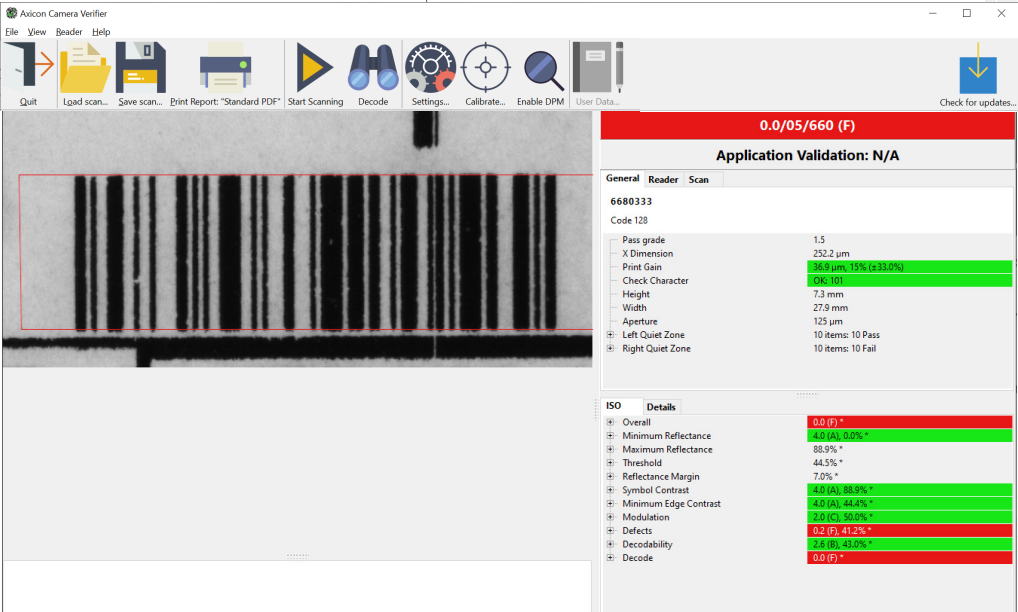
Axicon Camera Verifier

File View Reader Help

Quit
Load scan...
Save scan...
Print Report: "Standard PDF"
Start Scanning
Decode
Settings...
Calibrate...
Enable DPM
User Data...
Check for updates...

0.0/05/660 (F)

Application Validation: N/A

General Reader Scan

6680333
Code 128

| | |
|---|---|
| Pass grade | 1.5 |
| X Dimension | 252.2 µm |
| Print Gain | 36.9 µm, 15% (±33.0%) |
| Check Character | OK: 101 |
| Height | 7.3 mm |
| Width | 27.9 mm |
| Aperture | 125 µm |
| Left Quiet Zone | 10 items: 10 Pass |
| Right Quiet Zone | 10 items: 10 Fail |

ISO Details

| | |
|---|---|
| Overall | 0.0 (F) * |
| Minimum Reflectance | 4.0 (A), 0.0% * |
| Maximum Reflectance | 88.9% * |
| Threshold | 44.5% * |
| Reflectance Margin | 7.0% * |
| Symbol Contrast | 4.0 (A), 88.9% * |
| Minimum Edge Contrast | 4.0 (A), 44.4% * |
| Modulation | 2.0 (C), 50.0% * |
| Defects | 0.2 (F), 41.2% * |
| Decodability | 2.6 (B), 43.0% * |
| Decode | 0.0 (F) * |